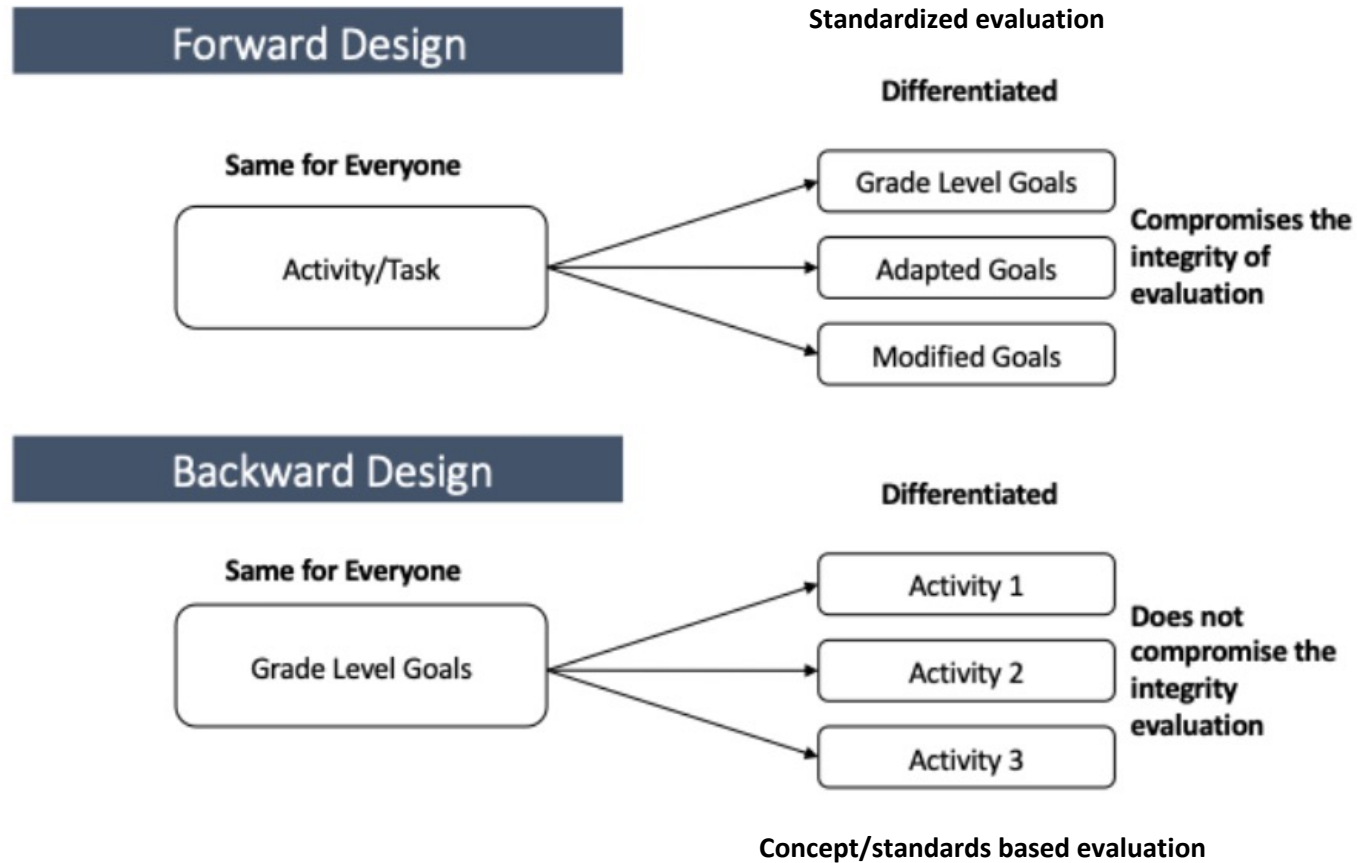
Forward Design

Standardized evaluation

Differentiated

Same for Everyone

Activity/Task

Grade Level Goals

Adapted Goals

Modified Goals

Compromises the integrity of evaluation

Backward Design

Differentiated

Same for Everyone

Grade Level Goals

Activity 1

Activity 2

Activity 3

Does not compromise the integrity evaluation

Concept/standards based evaluation